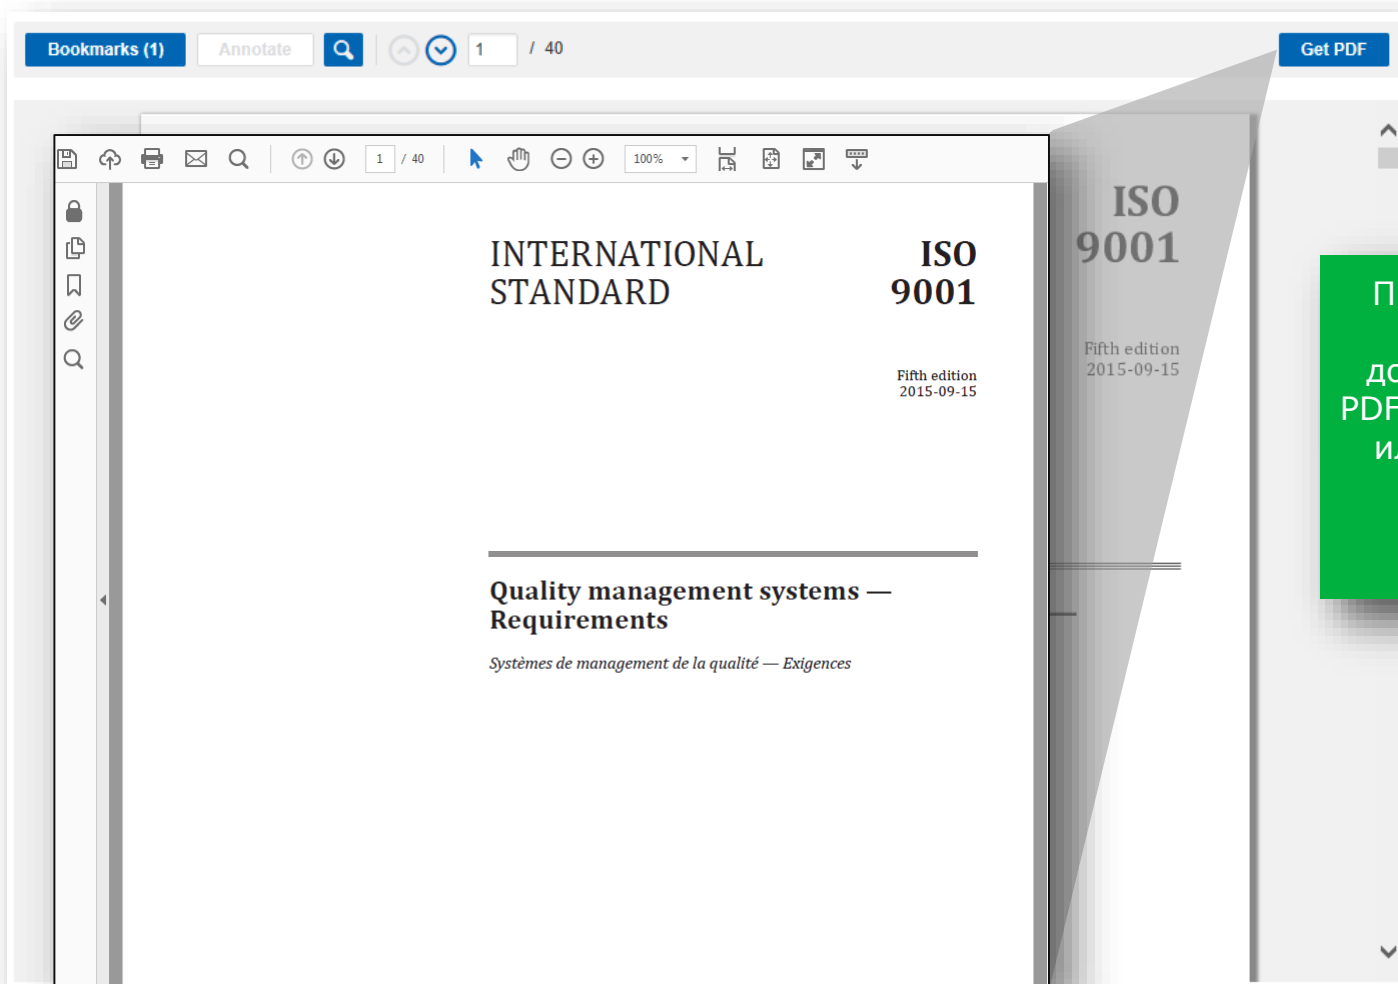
Bookmarks (1) Annotate 1 / 40 Get PDF

1 / 40 100%

INTERNATIONAL STANDARD

ISO 9001

Fifth edition
2015-09-15

Quality management systems — Requirements

Systèmes de management de la qualité — Exigences

ISO 9001

Fifth edition
2015-09-15

П
дс
PDF
и